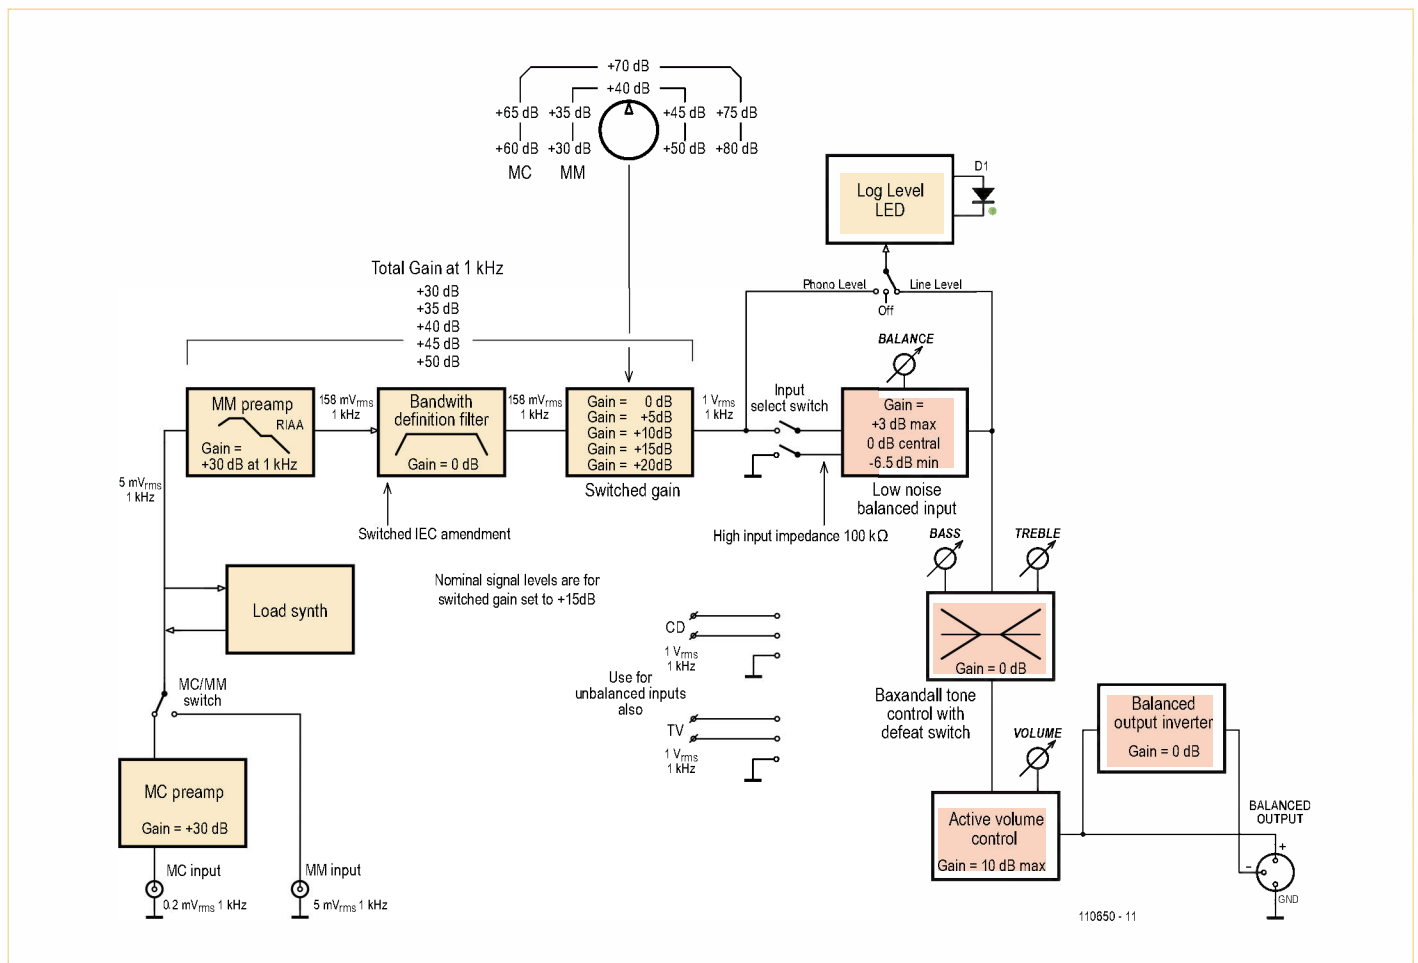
+70 dB
+40 dB
+65 dB +35 dB +45 dB +75 dB
+60 dB +30 dB +50 dB +80 dB
MC MM

D1
Log Level LED

Total Gain at 1 kHz
+30 dB
+35 dB
+40 dB
+45 dB
+50 dB

Phono Level
Off
Line Level

BALANCE

MM preamp
RIAA
Gain = +30 dB at 1 kHz

158 mV$_{rms}$ 1 kHz

Bandwith definition filter
Gain = 0 dB

158 mV$_{rms}$ 1 kHz

Gain = 0 dB
Gain = +5dB
Gain = +10dB
Gain = +15dB
Gain = +20dB
Switched gain

1 V$_{rms}$ 1 kHz

Input select switch

Gain = +3 dB max 0 dB central -6.5 dB min
Low noise balanced input

5 mV$_{rms}$ 1 kHz

Switched IEC amendment

High input impedance 100 kΩ

BASS
TREBLE

Load synth

Nominal signal levels are for switched gain set to +15dB

CD
1 V$_{rms}$ 1 kHz

Use for unbalanced inputs also

TV
1 V$_{rms}$ 1 kHz

Gain = 0 dB
Baxandall tone control with defeat switch

MC/MM switch

VOLUME

Balanced output inverter
Gain = 0 dB

MC preamp
Gain = +30 dB

Active volume control
Gain = 10 dB max

BALANCED OUTPUT
+
-
GND

MC input
0.2 mV$_{rms}$ 1 kHz
MM input
5 mV$_{rms}$ 1 kHz

110650 - 11